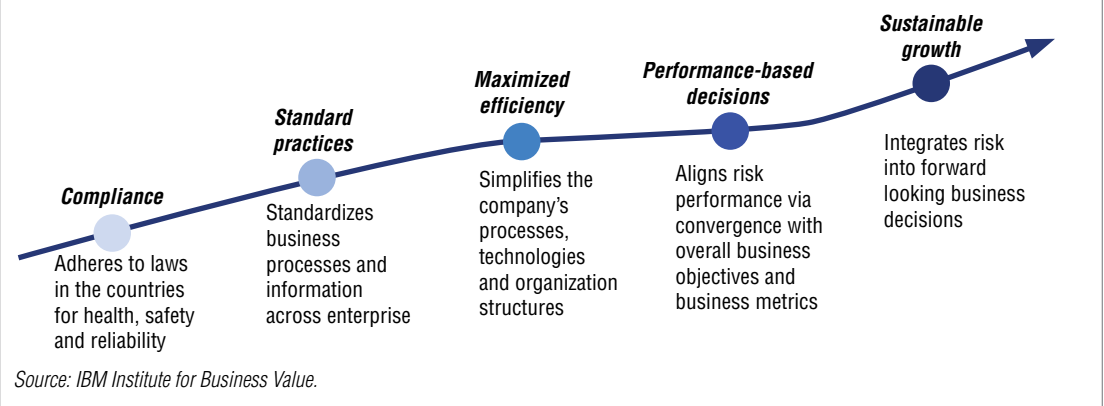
Compliance

Adheres to laws in the countries for health, safety and reliability

Standard practices

Standardizes business processes and information across enterprise

Maximized efficiency

Simplifies the company's processes, technologies and organization structures

Performance-based decisions

Aligns risk performance via convergence with overall business objectives and business metrics

Sustainable growth

Integrates risk into forward looking business decisions

Source: IBM Institute for Business Value.